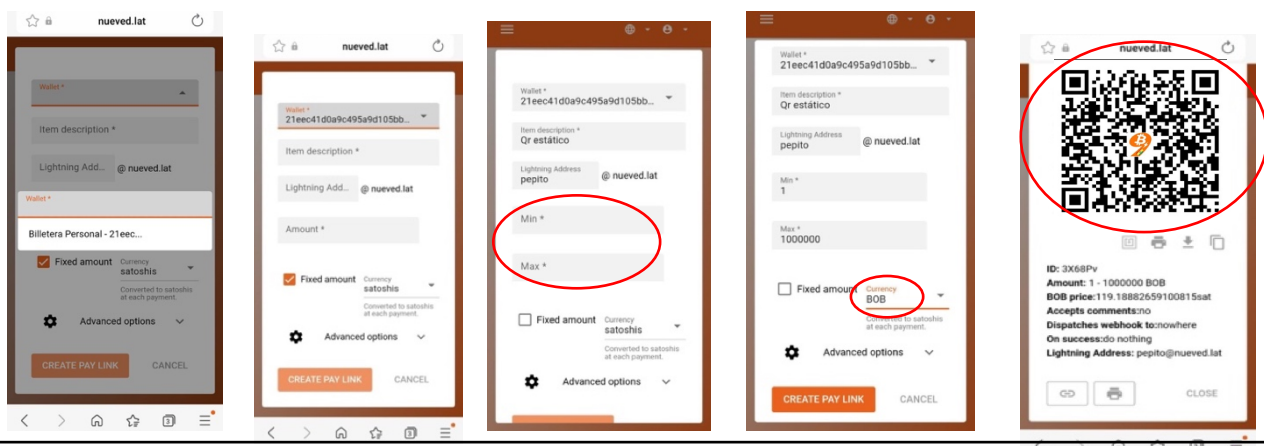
nueved.lat

Wallet *

Item description *

Lightning Add... @ nueved.lat

Wallet *

Billetera Personal - 21eec...

Fixed amount Currency satoshis

Converted to satoshis at each payment.

Advanced options

CREATE PAY LINK CANCEL

nueved.lat

Wallet *
21eec41d0a9c495a9d105bb...

Item description *

Lightning Add... @ nueved.lat

Amount *

Fixed amount Currency satoshis

Converted to satoshis at each payment.

Advanced options

CREATE PAY LINK CANCEL

Wallet *
21eec41d0a9c495a9d105bb...

Item description *
Qr estático

Lightning Address
pepito @ nueved.lat

Min *

Max *

Fixed amount Currency satoshis

Converted to satoshis at each payment.

Advanced options

Wallet *
21eec41d0a9c495a9d105bb...

Item description *
Qr estático

Lightning Address
pepito @ nueved.lat

Min *
1

Max *
1000000

Fixed amount Currency BOB

Converted to satoshis at each payment.

Advanced options

CREATE PAY LINK CANCEL

nueved.lat

ID: 3X68Pv
Amount: 1 - 1000000 BOB
BOB price:119.18882659100815sat
Accepts comments:no
Dispatches webhook to:nowhere
On success:do nothing
Lightning Address: pepito@nueved.lat

CLOSE